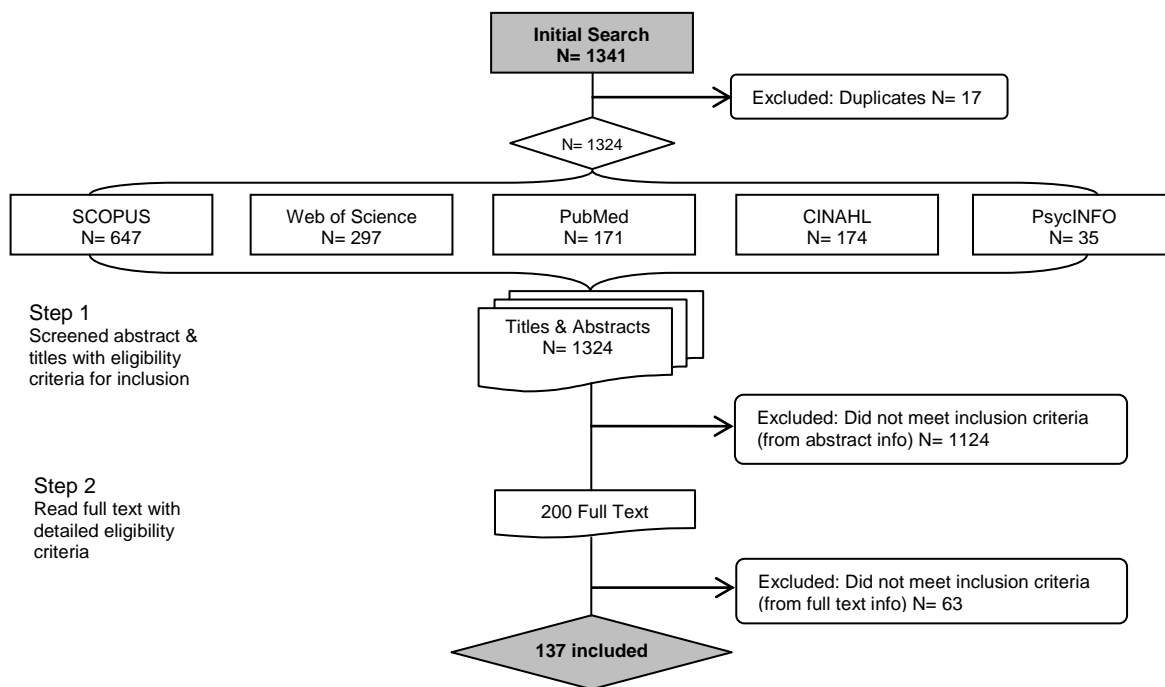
Initial Search
N= 1341

Excluded: Duplicates N= 17

N= 1324

SCOPUS
N= 647

Web of Science
N= 297

PubMed
N= 171

CINAHL
N= 174

PsycINFO
N= 35

Step 1
Screened abstract & titles with eligibility criteria for inclusion

Titles & Abstracts
N= 1324

Excluded: Did not meet inclusion criteria (from abstract info) N= 1124

Step 2
Read full text with detailed eligibility criteria

200 Full Text

Excluded: Did not meet inclusion criteria (from full text info) N= 63

137 included